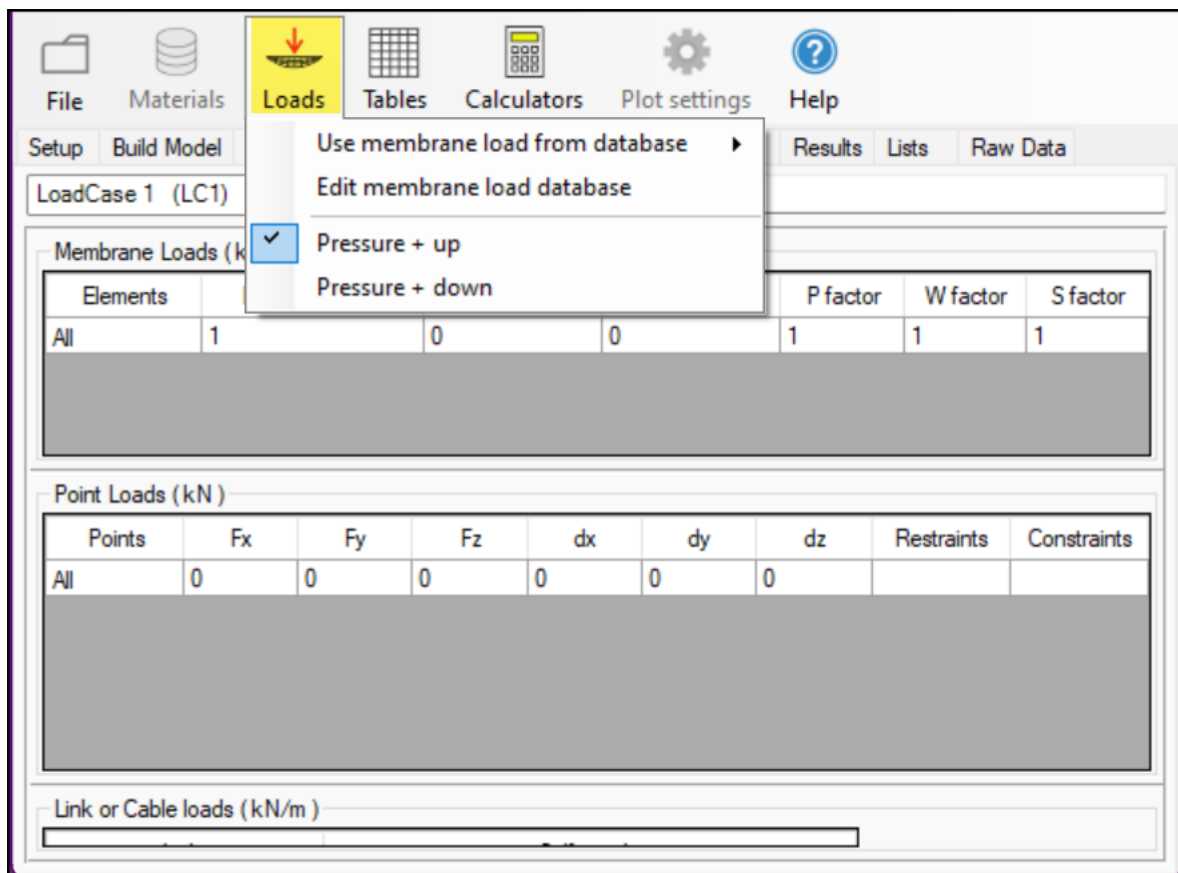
File Materials Loads Tables Calculators Plot settings Help

Setup Build Model

Use membrane load from database ▸
Edit membrane load database
✓ Pressure + up
Pressure + down

Results Lists Raw Data

LoadCase 1 (LC1)

Membrane Loads ( k

| Elements | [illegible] | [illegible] | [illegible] | P factor | W factor | S factor |
|---|---|---|---|---|---|---|
| All | 1 | 0 | 0 | 1 | 1 | 1 |

Point Loads ( kN )

| Points | Fx | Fy | Fz | dx | dy | dz | Restraints | Constraints |
|---|---|---|---|---|---|---|---|---|
| All | 0 | 0 | 0 | 0 | 0 | 0 | | |

Link or Cable loads ( kN/m )